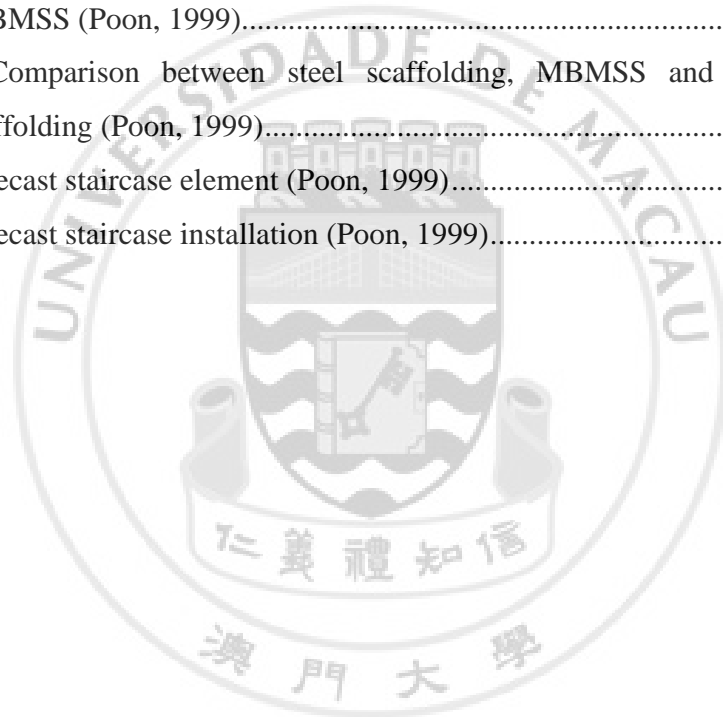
BMSS (Poon, 1999)...........................................................

Comparison between steel scaffolding, MBMSS and ffolding (Poon, 1999)...........................................................

ecast staircase element (Poon, 1999)...........................................

ecast staircase installation (Poon, 1999).........................................

UNIVERSIDADE DE MACAU

仁義禮知信

澳門大學